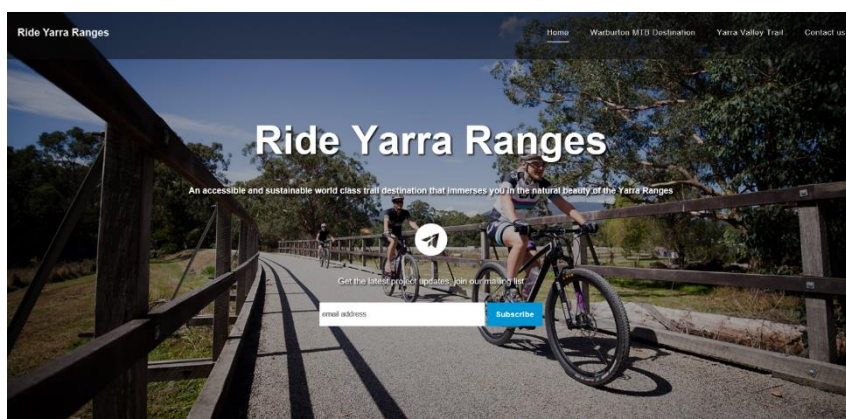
Ride Yarra Ranges

Home Warburton MTB Destination Yarra Valley Trail Contact us

Ride Yarra Ranges

An accessible and sustainable world class trail destination that immerses you in the natural beauty of the Yarra Ranges

Get the latest project updates, join our mailing list

email address

Subscribe